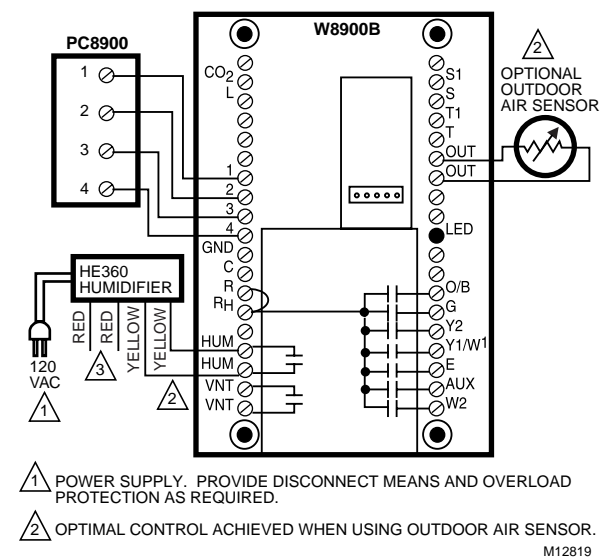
PC8900

1
2
3
4

W8900B

$CO_2$
L
1
2
3
4
GND
C
R
RH
HUM
HUM
VNT
VNT

S1
S
T1
T
OUT
OUT
LED
O/B
G
Y2
Y1/W1
E
AUX
W2

2
OPTIONAL
OUTDOOR
AIR SENSOR

HE360
HUMIDIFIER

RED
RED
YELLOW
YELLOW

120
VAC
1

3

2

1 POWER SUPPLY. PROVIDE DISCONNECT MEANS AND OVERLOAD PROTECTION AS REQUIRED.

2 OPTIMAL CONTROL ACHIEVED WHEN USING OUTDOOR AIR SENSOR.

M12819